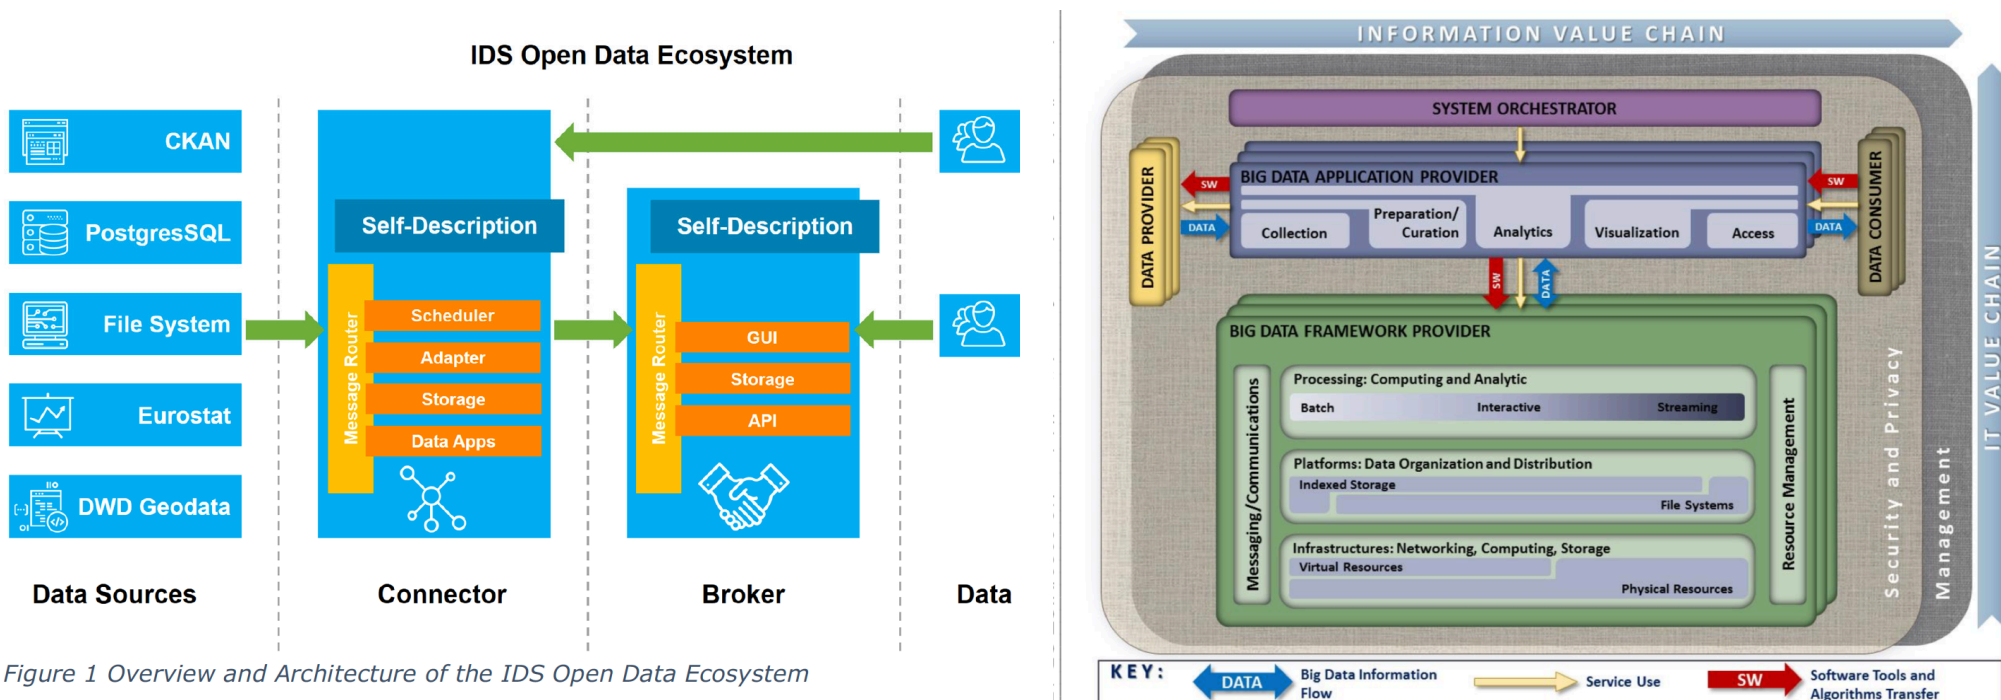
IDS Open Data Ecosystem

CKAN

PostgresSQL

File System

Eurostat

DWD Geodata

Self-Description

Message Router

Scheduler

Adapter

Storage

Data Apps

Self-Description

Message Router

GUI

Storage

API

Data Sources

Connector

Broker

Data

Figure 1 Overview and Architecture of the IDS Open Data Ecosystem

INFORMATION VALUE CHAIN

SYSTEM ORCHESTRATOR

DATA PROVIDER

SW

DATA

BIG DATA APPLICATION PROVIDER

Collection

Preparation/ Curation

Analytics

Visualization

Access

SW

DATA

DATA CONSUMER

SW

DATA

BIG DATA FRAMEWORK PROVIDER

Messaging/Communications

Processing: Computing and Analytic

Batch

Interactive

Streaming

Platforms: Data Organization and Distribution

Indexed Storage

File Systems

Infrastructures: Networking, Computing, Storage

Virtual Resources

Physical Resources

Resource Management

Security and Privacy

Management

IT VALUE CHAIN

KEY:

DATA

Big Data Information Flow

Service Use

SW

Software Tools and Algorithms Transfer